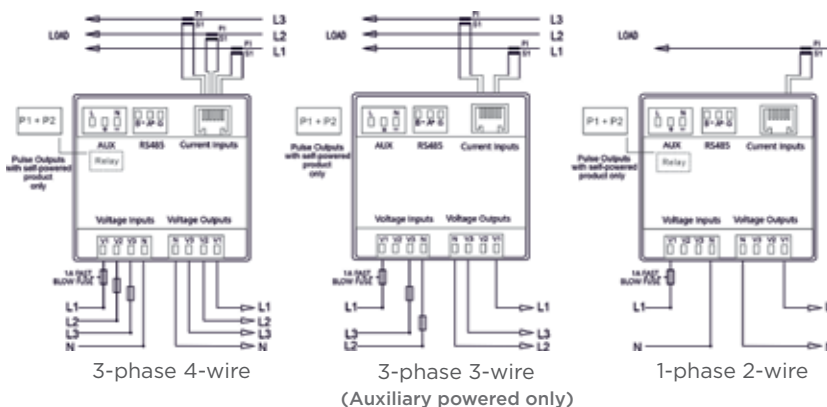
LOAD
L3
L2
L1
P1 + P2
AUX
RS485
Current Inputs
Pulse Outputs with self-powered product only
Relay
Voltage Inputs
Voltage Outputs
V1 V2 V3 N
N V3 V2 V1
1A FAST BLOW FUSE
L1
L2
L3
N
3-phase 4-wire

LOAD
L3
L2
L1
P1 + P2
AUX
RS485
Current Inputs
Pulse Outputs with self-powered product only
Voltage Inputs
Voltage Outputs
V1 V2 V3 N
N V3 V2 V1
1A FAST BLOW FUSE
L1
L3
L2
3-phase 3-wire
(Auxiliary powered only)

LOAD
P1 + P2
AUX
RS485
Current Inputs
Pulse Outputs with self-powered product only
Relay
Voltage Inputs
Voltage Outputs
V1 V2 V3 N
N V3 V2 V1
1A FAST BLOW FUSE
L1
N
1-phase 2-wire